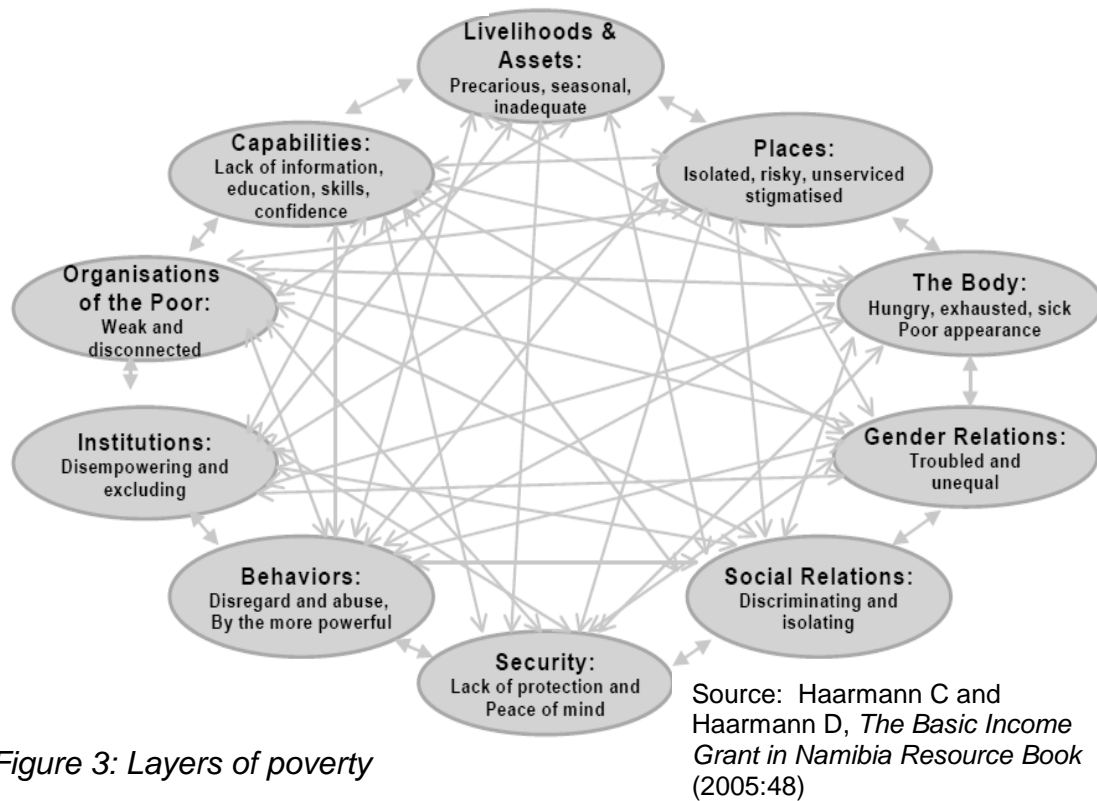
Livelihoods & Assets:
Precarious, seasonal, inadequate

Places:
Isolated, risky, unserviced stigmatised

The Body:
Hungry, exhausted, sick
Poor appearance

Gender Relations:
Troubled and unequal

Social Relations:
Discriminating and isolating

Security:
Lack of protection and Peace of mind

Behaviors:
Disregard and abuse, By the more powerful

Institutions:
Disempowering and excluding

Organisations of the Poor:
Weak and disconnected

Capabilities:
Lack of information, education, skills, confidence

Figure 3: Layers of poverty

Source: Haarmann C and Haarmann D, *The Basic Income Grant in Namibia Resource Book* (2005:48)